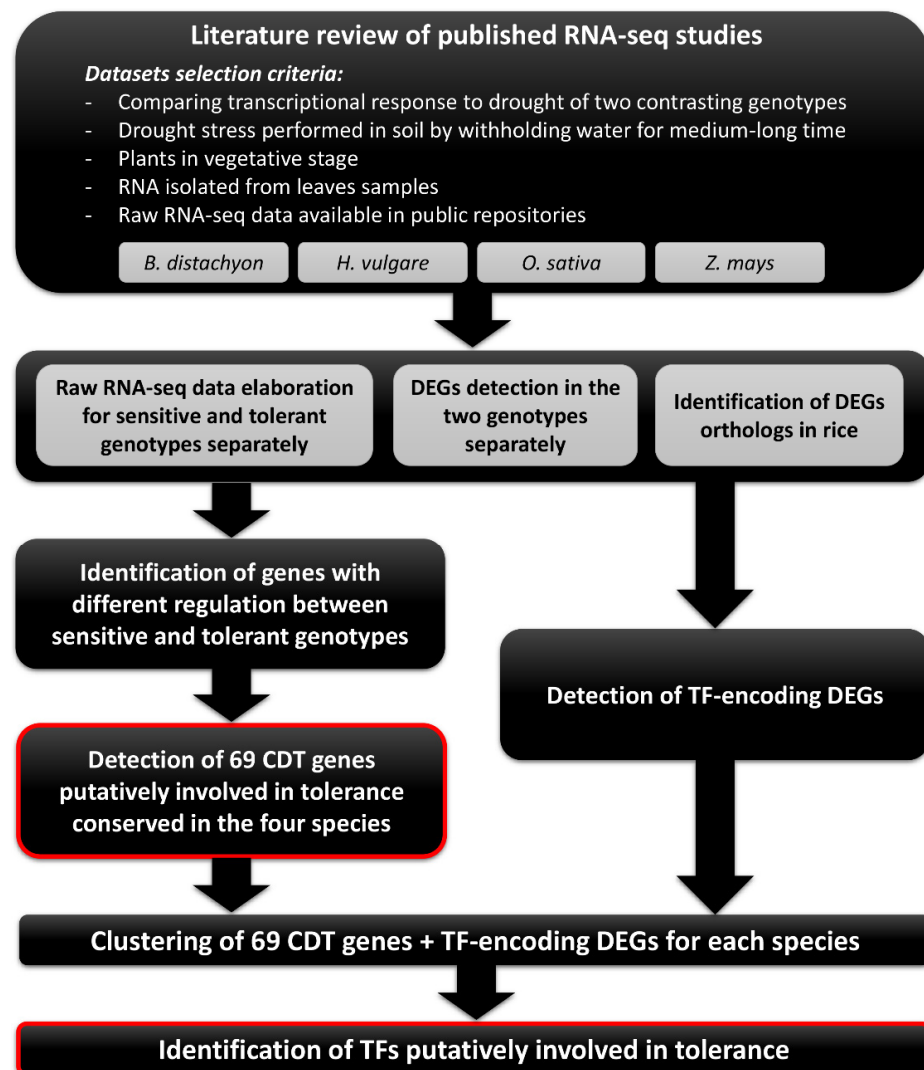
Literature review of published RNA-seq studies

Datasets selection criteria:

- Comparing transcriptional response to drought of two contrasting genotypes
- Drought stress performed in soil by withholding water for medium-long time
- Plants in vegetative stage
- RNA isolated from leaves samples
- Raw RNA-seq data available in public repositories

B. distachyon

H. vulgare

O. sativa

Z. mays

Raw RNA-seq data elaboration for sensitive and tolerant genotypes separately

DEGs detection in the two genotypes separately

Identification of DEGs orthologs in rice

Identification of genes with different regulation between sensitive and tolerant genotypes

Detection of TF-encoding DEGs

Detection of 69 CDT genes putatively involved in tolerance conserved in the four species

Clustering of 69 CDT genes + TF-encoding DEGs for each species

Identification of TFs putatively involved in tolerance